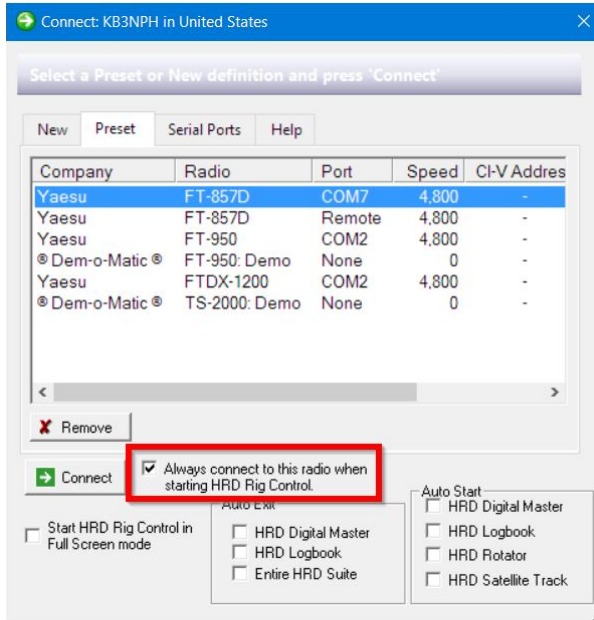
Connect: KB3NPH in United States

Select a Preset or New definition and press 'Connect'

New | Preset | Serial Ports | Help

| Company | Radio | Port | Speed | CI-V Addres |
|---|---|---|---|---|
| Yaesu | FT-857D | COM7 | 4,800 | - |
| Yaesu | FT-857D | Remote | 4,800 | - |
| Yaesu | FT-950 | COM2 | 4,800 | - |
| ® Dem-o-Matic ® | FT-950: Demo | None | 0 | - |
| Yaesu | FTDX-1200 | COM2 | 4,800 | - |
| ® Dem-o-Matic ® | TS-2000: Demo | None | 0 | - |

Remove

Connect

Always connect to this radio when starting HRD Rig Control.

Start HRD Rig Control in Full Screen mode

Auto Exit
HRD Digital Master
HRD Logbook
Entire HRD Suite

Auto Start
HRD Digital Master
HRD Logbook
HRD Rotator
HRD Satellite Track